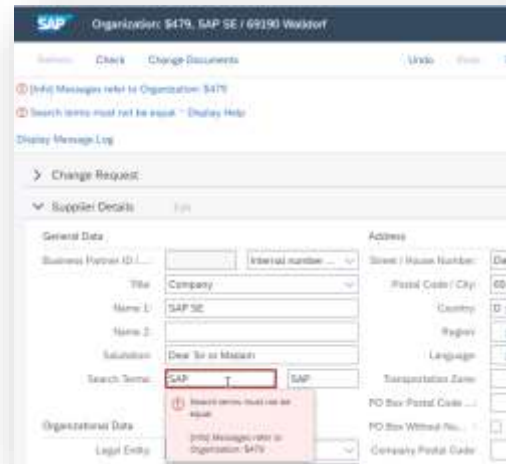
SAP Organization: $479, SAP SE / 69190 Walldorf

Check Change Documents Undo

[Info] Messages refer to Organization: $479

Search terms must not be equal. * Display Help

Display Message Log

> Change Request

∨ Supplier Details Edit

General Data

Business Partner ID /... Internal number ...

Title: Company

Name 1: SAP SE

Name 2:

Salutation: Dear Sir or Madam

Search Terms: SAP SAP

Search terms must not be equal.

[Info] Messages refer to Organization: $479

Organizational Data

Legal Entity:

Address

Street / House Number: De

Postal Code / City: 69

Country: D

Region:

Language:

Transportation Zone:

PO Box Postal Code ...:

PO Box Without Nu...:

Company Postal Code: